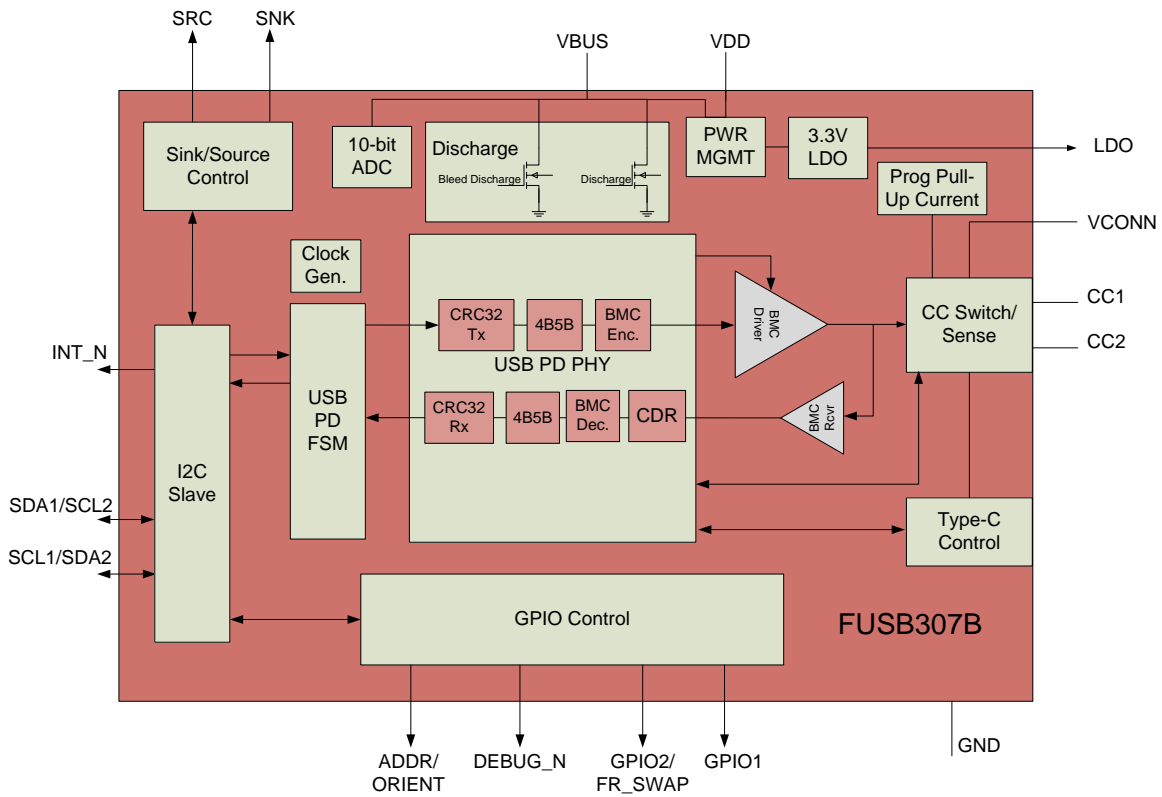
SRC
SNK
VBUS
VDD
Sink/Source Control
10-bit ADC
Discharge
Bleed Discharge
Discharge
PWR MGMT
3.3V LDO
LDO
Prog Pull-Up Current
VCONN
Clock Gen.
CRC32 Tx
4B5B
BMC Enc.
BMC Driver
CC Switch/ Sense
CC1
CC2
INT_N
USB PD PHY
USB PD FSM
CRC32 Rx
4B5B
BMC Dec.
CDR
BMC Rcvr
I2C Slave
SDA1/SCL2
SCL1/SDA2
Type-C Control
GPIO Control
FUSB307B
ADDR/ ORIENT
DEBUG_N
GPIO2/ FR_SWAP
GPIO1
GND